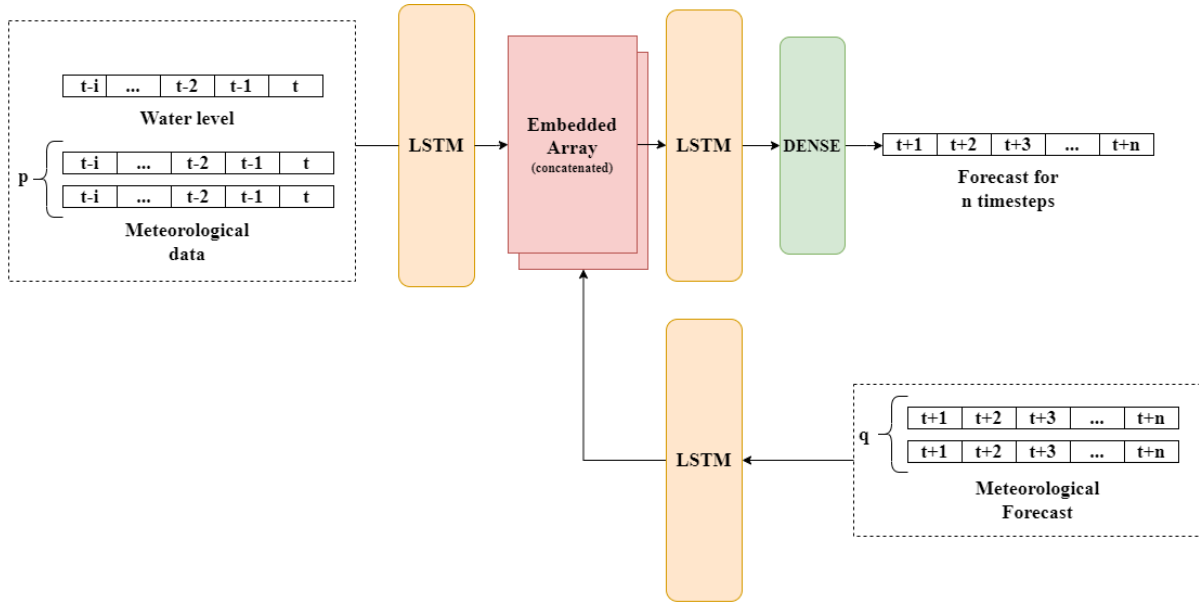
| t-i | ... | t-2 | t-1 | t |
|---|---|---|---|---|

Water level

p

| t-i | ... | t-2 | t-1 | t |
|---|---|---|---|---|
| t-i | ... | t-2 | t-1 | t |

Meteorological data

LSTM

Embedded Array (concatenated)

LSTM

DENSE

| t+1 | t+2 | t+3 | ... | t+n |
|---|---|---|---|---|

Forecast for n timesteps

LSTM

q

| t+1 | t+2 | t+3 | ... | t+n |
|---|---|---|---|---|
| t+1 | t+2 | t+3 | ... | t+n |

Meteorological Forecast